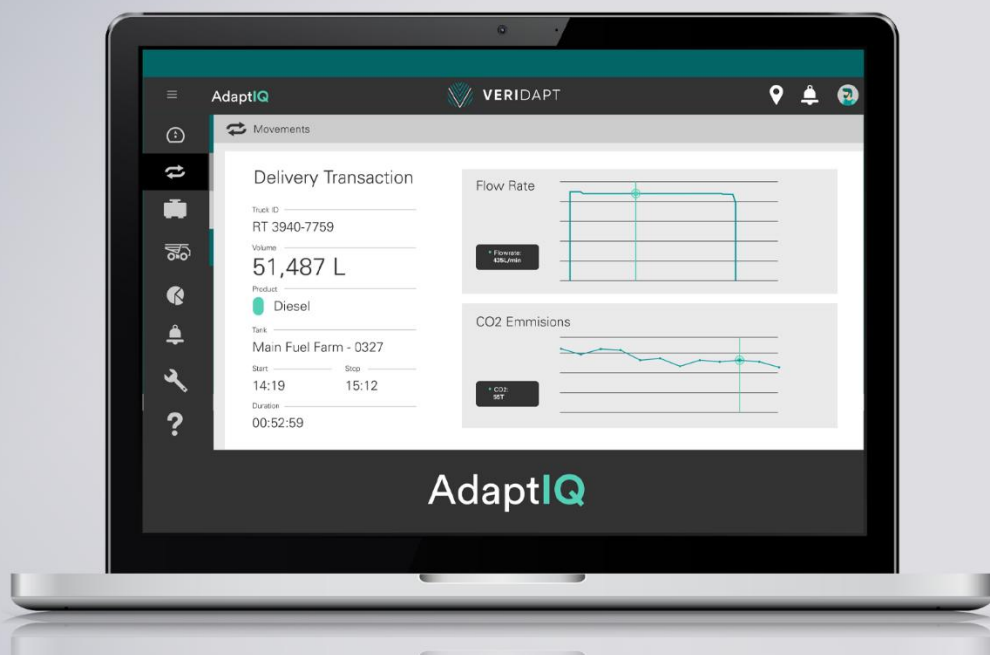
AdaptIQ
VERIDAPT

Movements

Delivery Transaction

Truck ID
RT 3940-7759
Volume
51,487 L
Product
Diesel
Tank
Main Fuel Farm - 0327
Start
14:19
Stop
15:12
Duration
00:52:59

Flow Rate
• Flowrate: 435L/min

CO2 Emmisions
• CO2: 55T

AdaptIQ